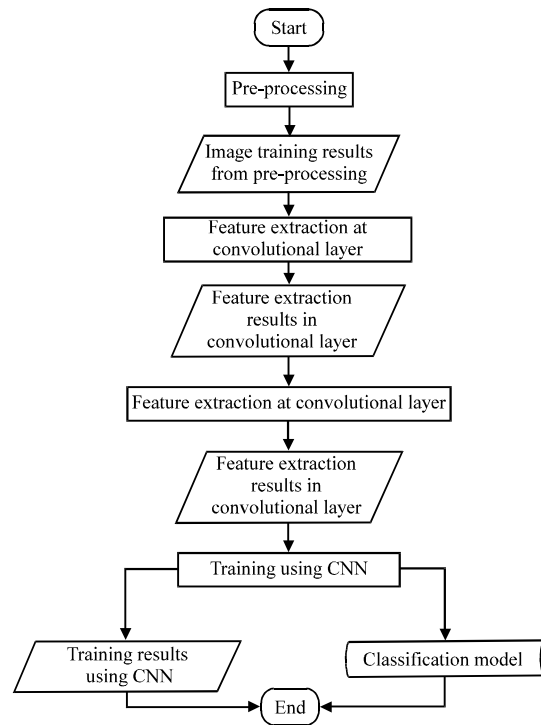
Start

Pre-processing

Image training results from pre-processing

Feature extraction at convolutional layer

Feature extraction results in convolutional layer

Feature extraction at convolutional layer

Feature extraction results in convolutional layer

Training using CNN

Training results using CNN

Classification model

End